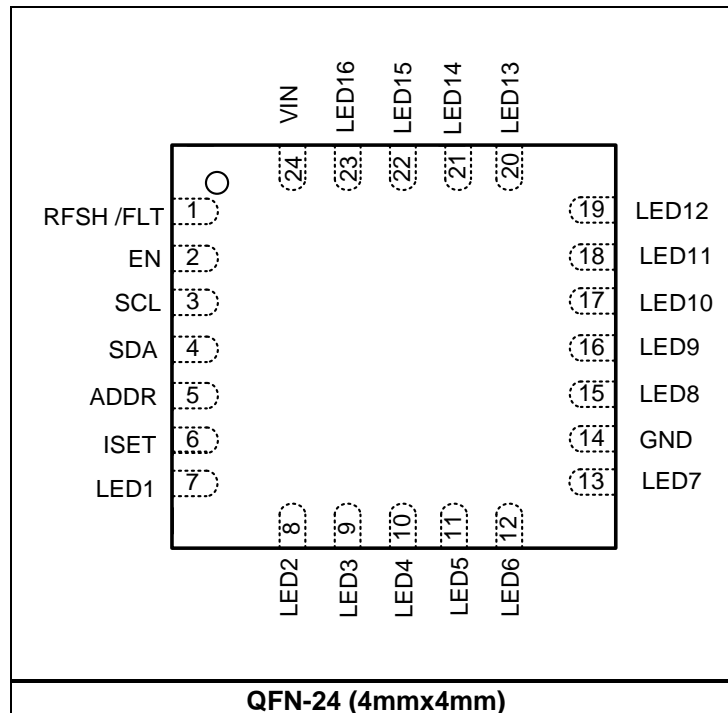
VIN
LED16
LED15
LED14
LED13

24
23
22
21
20

RFSH /FLT 1
EN 2
SCL 3
SDA 4
ADDR 5
ISET 6
LED1 7

19 LED12
18 LED11
17 LED10
16 LED9
15 LED8
14 GND
13 LED7

8
9
10
11
12

LED2
LED3
LED4
LED5
LED6

QFN-24 (4mmx4mm)